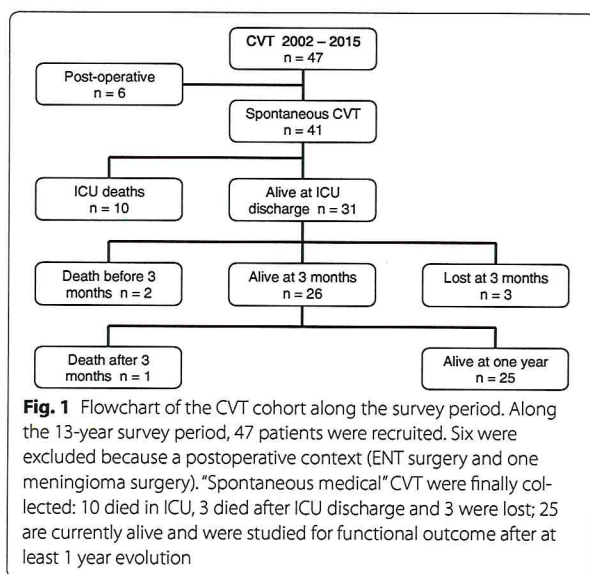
CVT 2002 – 2015
n = 47

Post-operative
n = 6

Spontaneous CVT
n = 41

ICU deaths
n = 10

Alive at ICU discharge n = 31

Death before 3 months n = 2

Alive at 3 months
n = 26

Lost at 3 months
n = 3

Death after 3 months n = 1

Alive at one year
n = 25

**Fig. 1** Flowchart of the CVT cohort along the survey period. Along the 13-year survey period, 47 patients were recruited. Six were excluded because a postoperative context (ENT surgery and one meningioma surgery). "Spontaneous medical" CVT were finally collected: 10 died in ICU, 3 died after ICU discharge and 3 were lost; 25 are currently alive and were studied for functional outcome after at least 1 year evolution